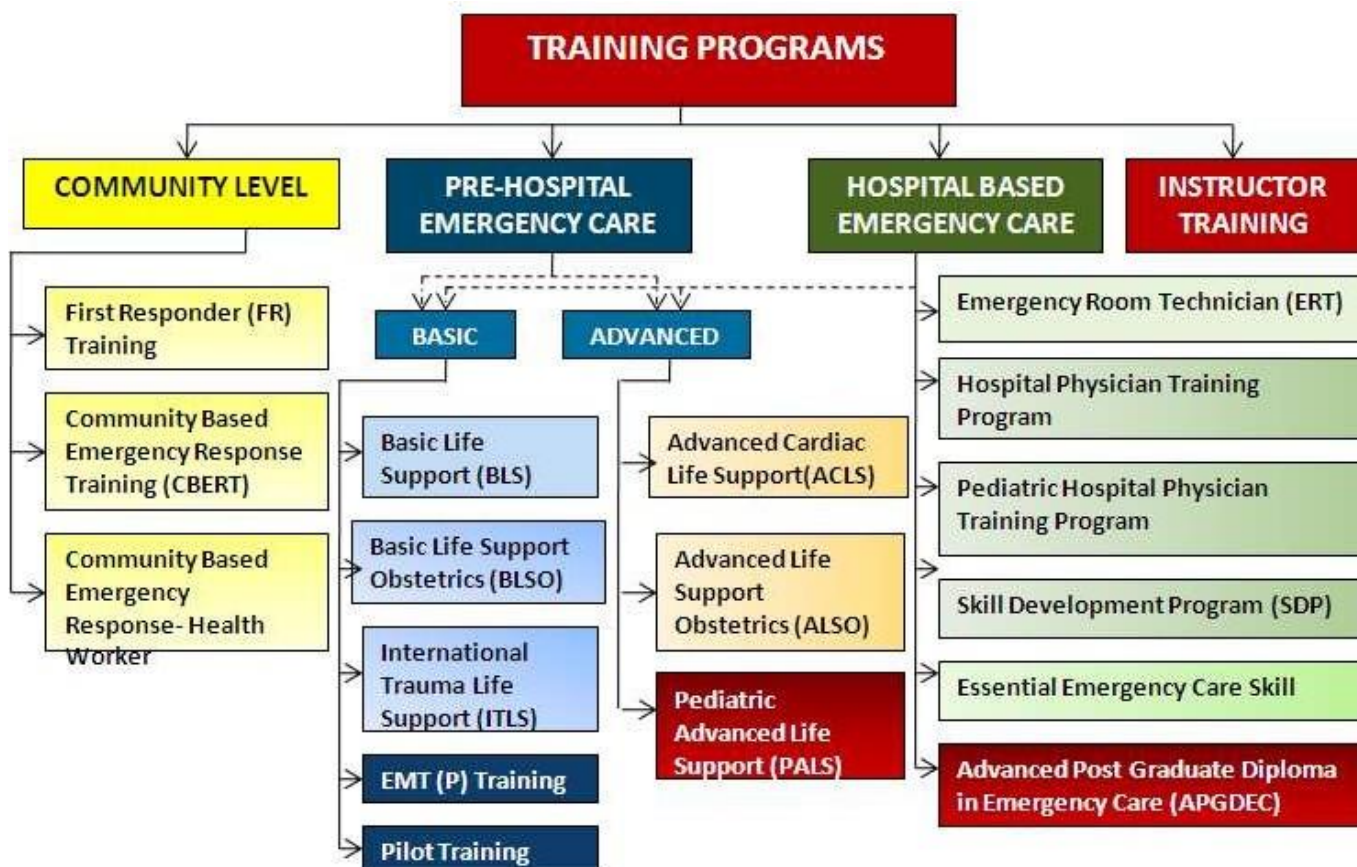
TRAINING PROGRAMS

COMMUNITY LEVEL

First Responder (FR) Training

Community Based Emergency Response Training (CBERT)

Community Based Emergency Response- Health Worker

PRE-HOSPITAL EMERGENCY CARE

BASIC

Basic Life Support (BLS)

Basic Life Support Obstetrics (BLSO)

International Trauma Life Support (ITLS)

EMT (P) Training

Pilot Training

ADVANCED

Advanced Cardiac Life Support(ACLS)

Advanced Life Support Obstetrics (ALSO)

Pediatric Advanced Life Support (PALS)

HOSPITAL BASED EMERGENCY CARE

Emergency Room Technician (ERT)

Hospital Physician Training Program

Pediatric Hospital Physician Training Program

Skill Development Program (SDP)

Essential Emergency Care Skill

Advanced Post Graduate Diploma in Emergency Care (APGDEC)

INSTRUCTOR TRAINING